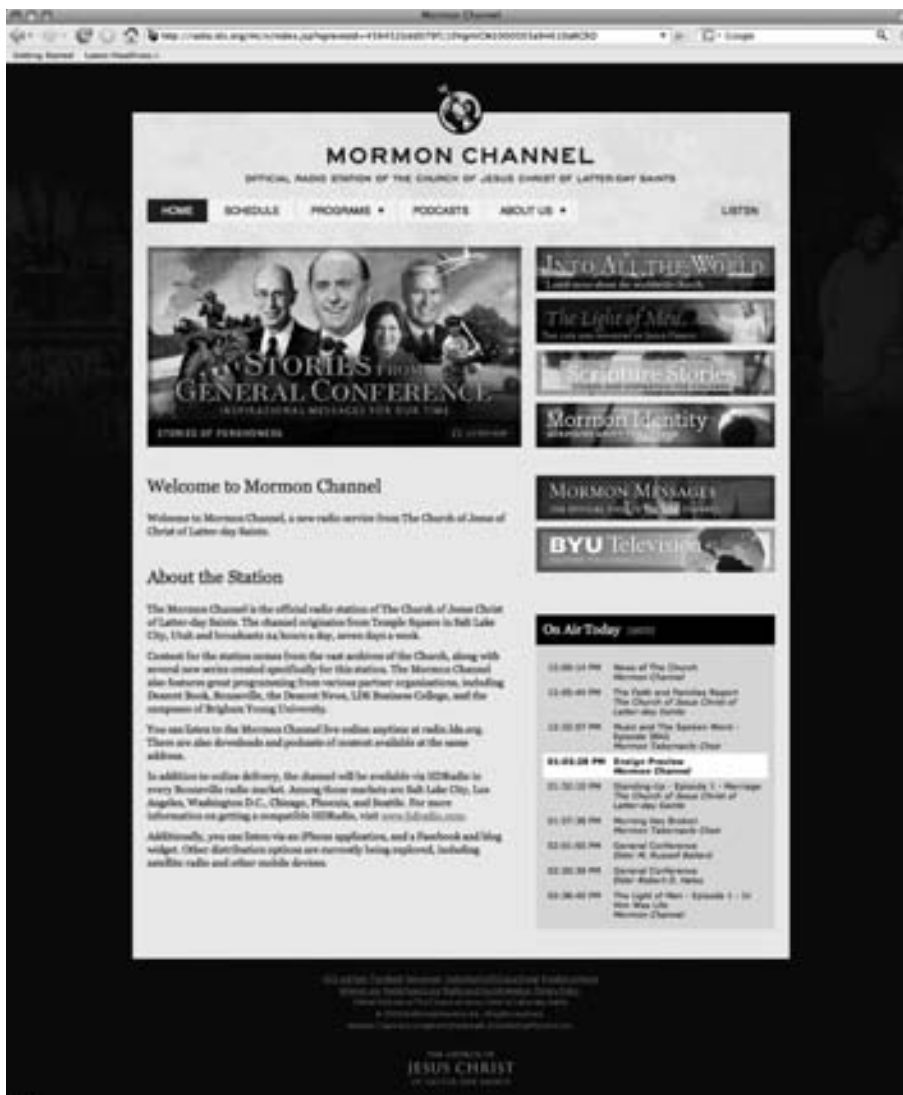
Mormon Channel

Getting Started Latest Headlines

MORMON CHANNEL

OFFICIAL RADIO STATION OF THE CHURCH OF JESUS CHRIST OF LATTER-DAY SAINTS

HOME SCHEDULE PROGRAMS ▾ PODCASTS ABOUT US ▾ LISTEN

STORIES FROM GENERAL CONFERENCE

INSPIRATIONAL MESSAGES FOR OUR TIME

STORIES OF FORGIVENESS

Into All the World

The Light of Men

Scripture Stories

Mormon Identity

Mormon Messages

BYU Television

Welcome to Mormon Channel

Welcome to Mormon Channel, a new radio service from The Church of Jesus of Christ of Latter-day Saints.

About the Station

The Mormon Channel is the official radio station of The Church of Jesus Christ of Latter-day Saints. The channel originates from Temple Square in Salt Lake City, Utah and broadcasts 24 hours a day, seven days a week.

Content for the station comes from the vast archives of the Church, along with several new series created specifically for this station. The Mormon Channel also features great programming from various partner organizations, including Deseret Book, Bonneville, the Deseret News, LDS Business College, and the campuses of Brigham Young University.

You can listen to the Mormon Channel live online anytime at radio.lds.org. There are also downloads and podcasts of content available at the same address.

In addition to online delivery, the channel will be available via HDRadio in every Bonneville radio market. Among those markets are Salt Lake City, Los Angeles, Washington D.C., Chicago, Phoenix, and Seattle. For more information on getting a compatible HDRadio, visit www.hdradio.com.

Additionally, you can listen via an iPhone application, and a Facebook and blog widget. Other distribution options are currently being explored, including satellite radio and other mobile devices.

On Air Today

| | |
|---|---|
| 12:00:14 PM | News of The Church Mormon Channel |
| 12:05:40 PM | The Faith and Families Report The Church of Jesus Christ of Latter-day Saints |
| 12:32:07 PM | Music and The Spoken Word - Episode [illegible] Mormon Tabernacle Choir |
| 01:03:28 PM | Ensign Preview Mormon Channel |
| 01:32:10 PM | Standing Up - Episode 1 - Marriage The Church of Jesus Christ of Latter-day Saints |
| 01:37:38 PM | Morning Has Broken Mormon Tabernacle Choir |
| 02:01:00 PM | General Conference Elder M. Russell Ballard |
| 02:20:39 PM | General Conference Elder Robert D. Hales |
| 02:36:43 PM | The Light of Men - Episode 1 - In Him Was Life Mormon Channel |

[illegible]

THE CHURCH OF JESUS CHRIST OF LATTER-DAY SAINTS